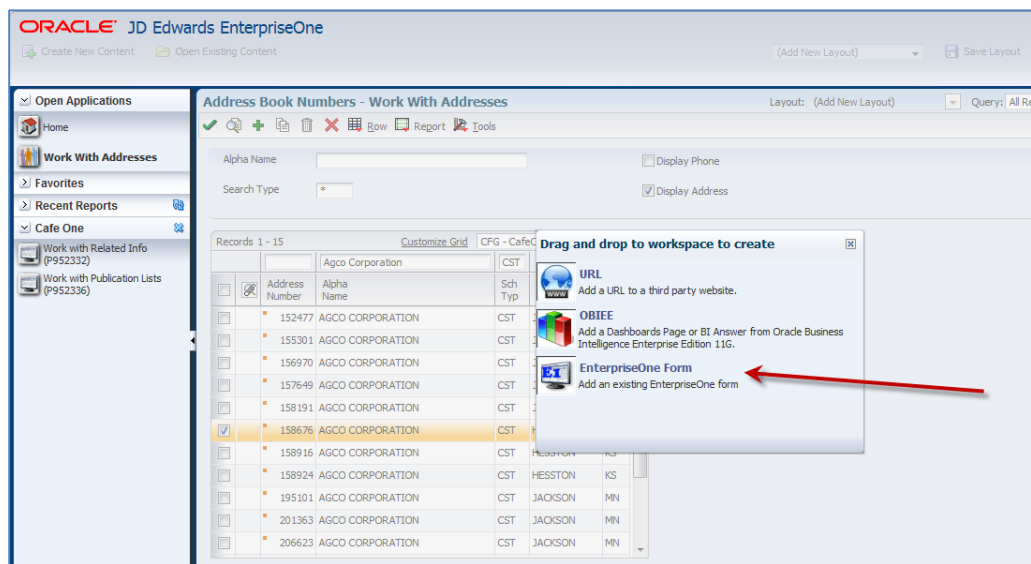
ORACLE JD Edwards EnterpriseOne

Create New Content  Open Existing Content  (Add New Layout)  Save Layout

Open Applications
Home
Work With Addresses
Favorites
Recent Reports
Cafe One
Work with Related Info (P952332)
Work with Publication Lists (P952336)

Address Book Numbers - Work With Addresses
Layout: (Add New Layout)  Query: All Re

Row  Report  Tools

Alpha Name
Search Type *
Display Phone
Display Address

Records 1 - 15  Customize Grid  CFG - CafeO

Agco Corporation  CST

| | | Address Number | Alpha Name | Sch Typ | | |
|---|---|---|---|---|---|---|
| | | 152477 | AGCO CORPORATION | CST | | |
| | | 155301 | AGCO CORPORATION | CST | | |
| | | 156970 | AGCO CORPORATION | CST | | |
| | | 157649 | AGCO CORPORATION | CST | | |
| | | 158191 | AGCO CORPORATION | CST | | |
| | | 158676 | AGCO CORPORATION | CST | | |
| | | 158916 | AGCO CORPORATION | CST | HESSTON | KS |
| | | 158924 | AGCO CORPORATION | CST | HESSTON | KS |
| | | 195101 | AGCO CORPORATION | CST | JACKSON | MN |
| | | 201363 | AGCO CORPORATION | CST | JACKSON | MN |
| | | 206623 | AGCO CORPORATION | CST | JACKSON | MN |

Drag and drop to workspace to create
URL
Add a URL to a third party website.
OBIEE
Add a Dashboards Page or BI Answer from Oracle Business Intelligence Enterprise Edition 11G.
EnterpriseOne Form
Add an existing EnterpriseOne form